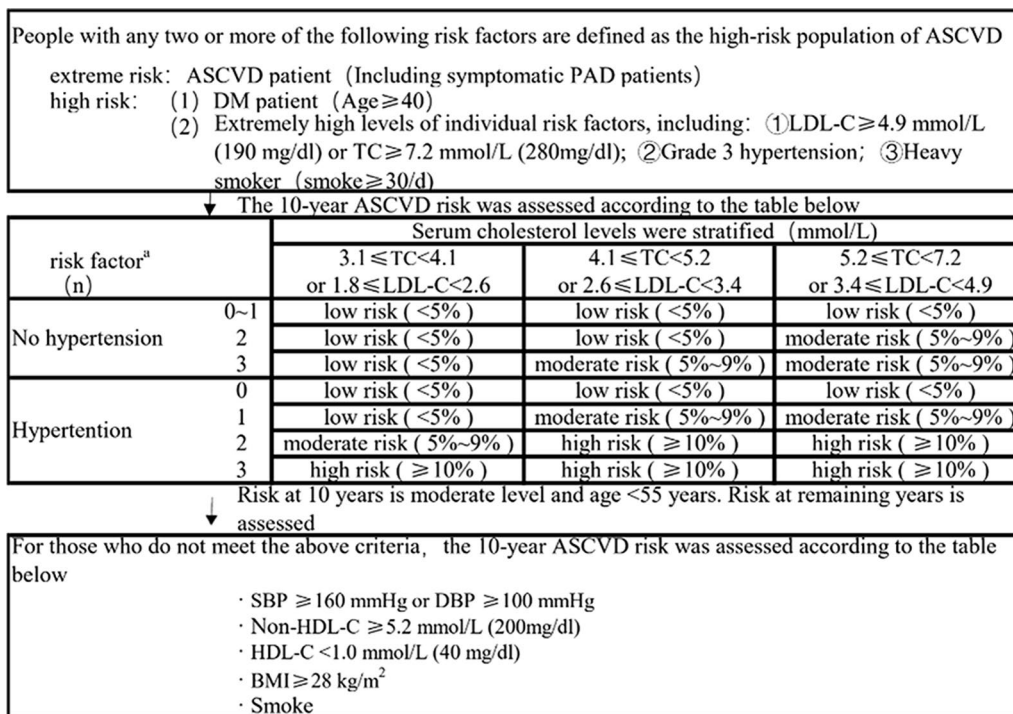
People with any two or more of the following risk factors are defined as the high-risk population of ASCVD

extreme risk: ASCVD patient (Including symptomatic PAD patients)
high risk: (1) DM patient (Age≥40)
(2) Extremely high levels of individual risk factors, including: ①LDL-C≥4.9 mmol/L (190 mg/dl) or TC≥7.2 mmol/L (280mg/dl); ②Grade 3 hypertension; ③Heavy smoker (smoke≥30/d)

The 10-year ASCVD risk was assessed according to the table below

| risk factor$^a$ (n) | | Serum cholesterol levels were stratified (mmol/L) 3.1≤TC<4.1 or 1.8≤LDL-C<2.6 | 4.1≤TC<5.2 or 2.6≤LDL-C<3.4 | 5.2≤TC<7.2 or 3.4≤LDL-C<4.9 |
|---|---|---|---|---|
| No hypertension | 0~1 | low risk ( <5% ) | low risk ( <5% ) | low risk ( <5% ) |
| | 2 | low risk ( <5% ) | low risk ( <5% ) | moderate risk ( 5%~9% ) |
| | 3 | low risk ( <5% ) | moderate risk ( 5%~9% ) | moderate risk ( 5%~9% ) |
| Hypertention | 0 | low risk ( <5% ) | low risk ( <5% ) | low risk ( <5% ) |
| | 1 | low risk ( <5% ) | moderate risk ( 5%~9% ) | moderate risk ( 5%~9% ) |
| | 2 | moderate risk ( 5%~9% ) | high risk ( ≥10% ) | high risk ( ≥10% ) |
| | 3 | high risk ( ≥10% ) | high risk ( ≥10% ) | high risk ( ≥10% ) |

Risk at 10 years is moderate level and age <55 years. Risk at remaining years is assessed

For those who do not meet the above criteria, the 10-year ASCVD risk was assessed according to the table below

· SBP ≥160 mmHg or DBP ≥100 mmHg
· Non-HDL-C ≥5.2 mmol/L (200mg/dl)
· HDL-C <1.0 mmol/L (40 mg/dl)
· BMI≥28 kg/m$^2$
· Smoke